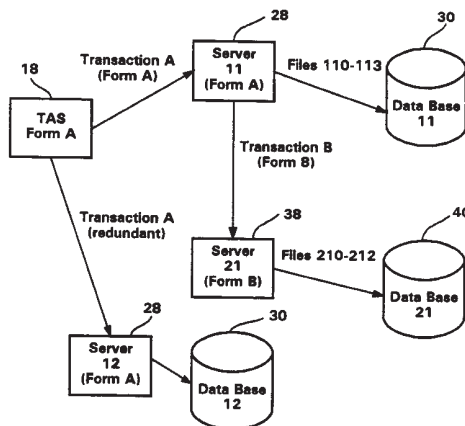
28

30

18

Transaction A (Form A)

Server 11 (Form A)

Files 110-113

Data Base 11

TAS Form A

Transaction B (Form B)

38

40

Transaction A (redundant)

Server 21 (Form B)

Files 210-212

Data Base 21

28

30

Server 12 (Form A)

Data Base 12